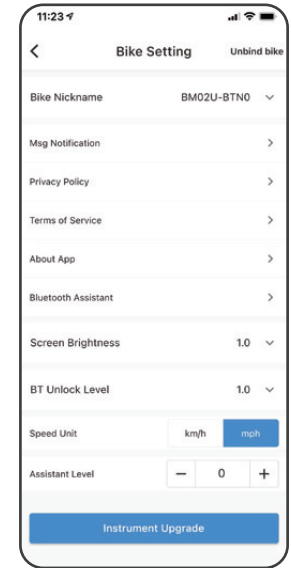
11:23

Bike Setting Unbind bike

Bike Nickname BM02U-BTN0

Msg Notification

Privacy Policy

Terms of Service

About App

Bluetooth Assistant

Screen Brightness 1.0

BT Unlock Level 1.0

Speed Unit km/h mph

Assistant Level − 0 +

Instrument Upgrade